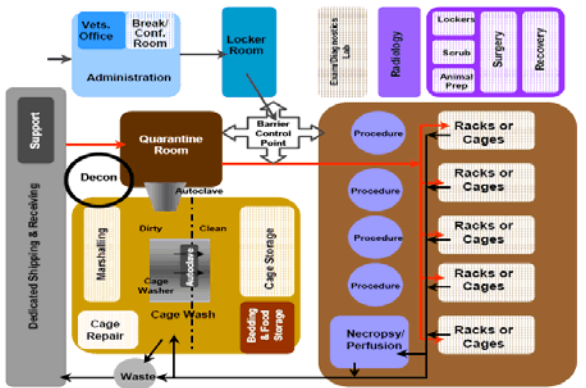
Vets. Office

Break/ Conf. Room

Administration

Locker Room

Extra/Diagnostics Lab

Radiology

Lockers

Scrub

Animal Prep

Surgery

Recovery

Support

Dedicated Shipping & Receiving

Quarantine Room

Barrier Control Point

Decon

Autoclave

Dirty

Clean

Marshalling

Cage Washer

Autoclave

Cage Storage

Cage Repair

Cage Wash

Bedding & Food Storage

Waste

Procedure

Procedure

Procedure

Procedure

Necropsy/ Perfusion

Racks or Cages

Racks or Cages

Racks or Cages

Racks or Cages

Racks or Cages